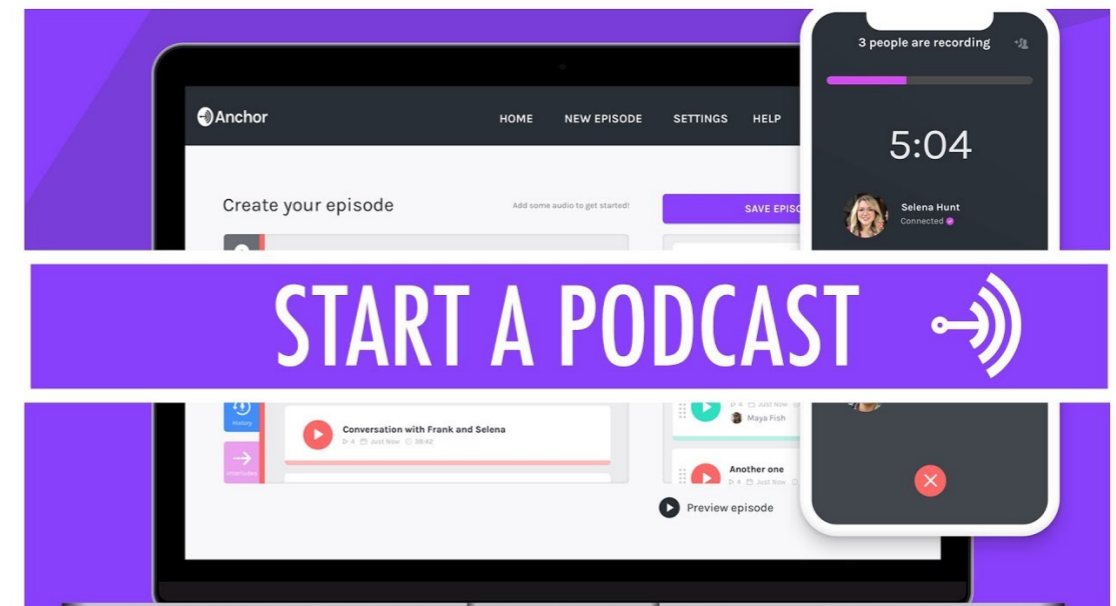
Anchor

HOME NEW EPISODE SETTINGS HELP

Create your episode

Add some audio to get started!

SAVE EPISO

3 people are recording

5:04

Selena Hunt
Connected

START A PODCAST

History

Interludes

Conversation with Frank and Selena
4 Just Now 38:42

4 Just Now
Maya Fish

Another one
4 Just Now

Preview episode